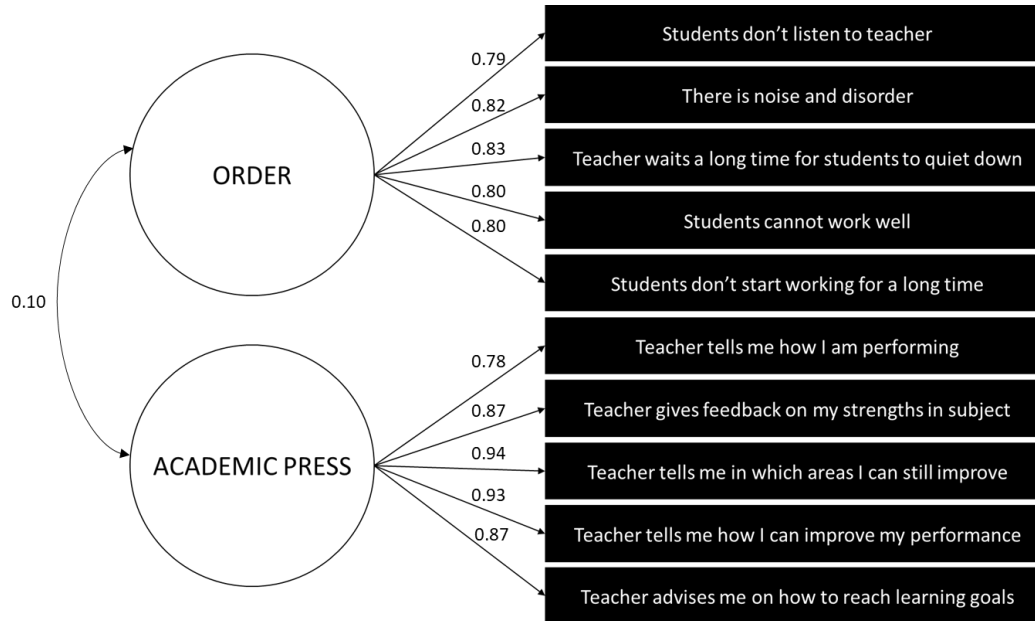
ORDER

0.79
Students don’t listen to teacher

0.82
There is noise and disorder

0.83
Teacher waits a long time for students to quiet down

0.80
Students cannot work well

0.80
Students don’t start working for a long time

0.10

ACADEMIC PRESS

0.78
Teacher tells me how I am performing

0.87
Teacher gives feedback on my strengths in subject

0.94
Teacher tells me in which areas I can still improve

0.93
Teacher tells me how I can improve my performance

0.87
Teacher advises me on how to reach learning goals